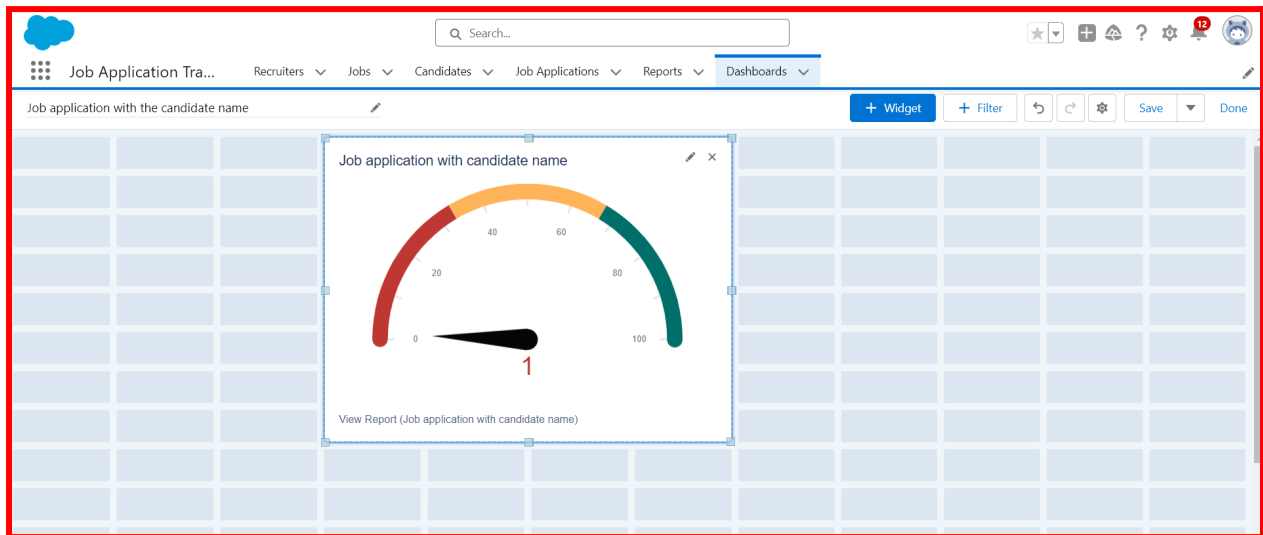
Search...

12

Job Application Tra...

Recruiters Jobs Candidates Job Applications Reports Dashboards

Job application with the candidate name

+ Widget + Filter Save Done

Job application with candidate name

0
20
40
60
80
100

1

View Report (Job application with candidate name)